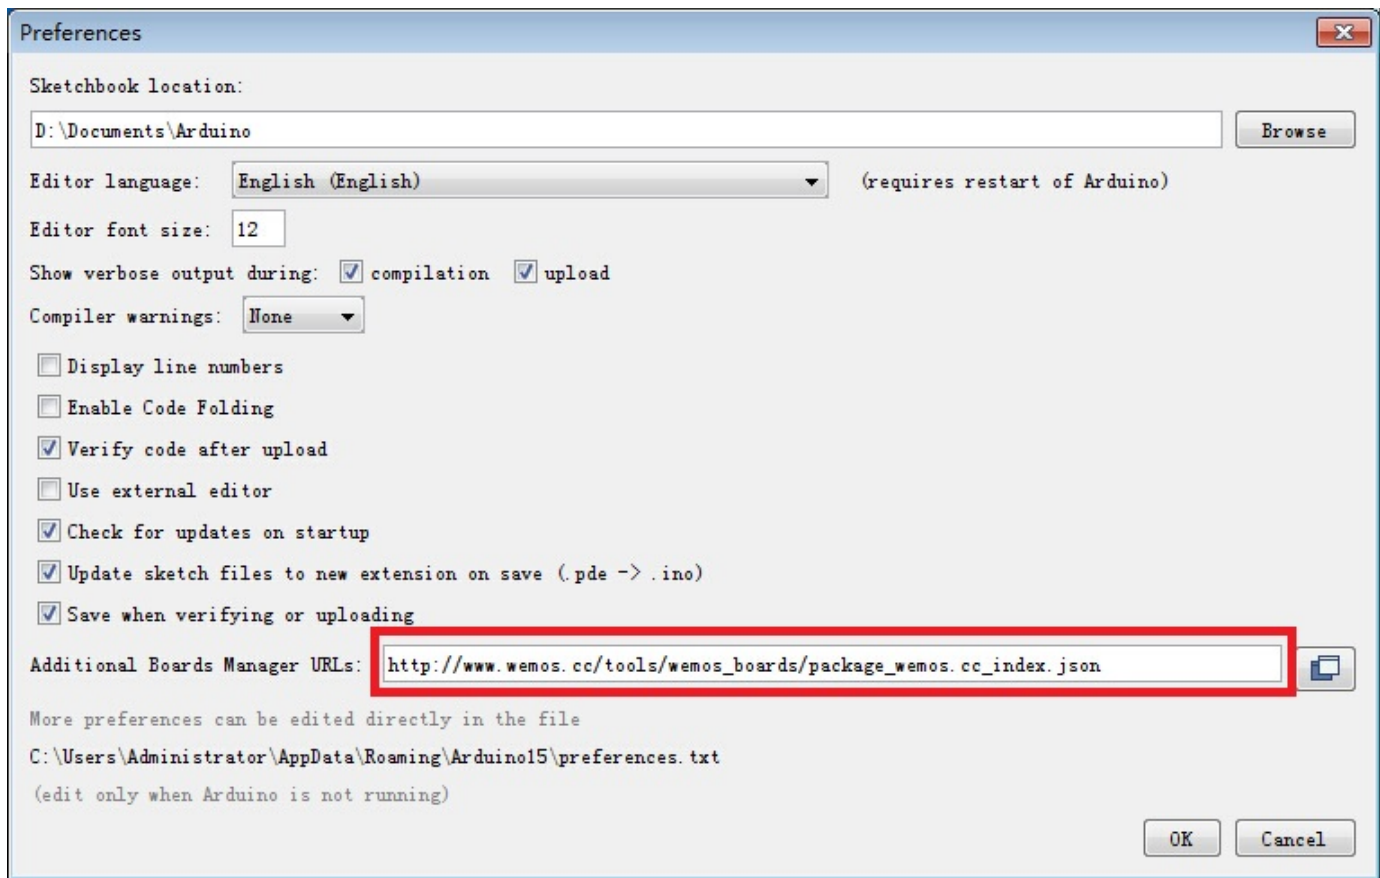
Preferences

Sketchbook location:

D:\Documents\Arduino

Browse

Editor language: English (English) (requires restart of Arduino)

Editor font size: 12

Show verbose output during: compilation upload

Compiler warnings: None

Display line numbers

Enable Code Folding

Verify code after upload

Use external editor

Check for updates on startup

Update sketch files to new extension on save (.pde -> .ino)

Save when verifying or uploading

Additional Boards Manager URLs: http://www.wemos.cc/tools/wemos_boards/package_wemos.cc_index.json

More preferences can be edited directly in the file

C:\Users\Administrator\AppData\Roaming\Arduino15\preferences.txt

(edit only when Arduino is not running)

OK Cancel